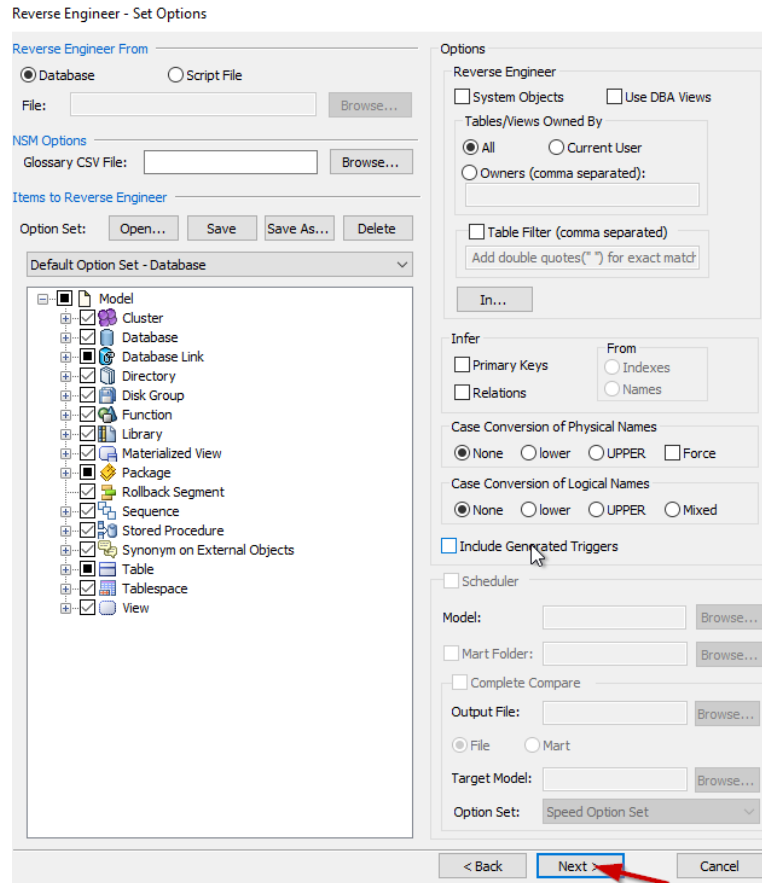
Reverse Engineer - Set Options

Reverse Engineer From

Database

Script File

File:

Browse...

NSM Options

Glossary CSV File:

Browse...

Items to Reverse Engineer

Option Set:

Open...

Save

Save As...

Delete

Default Option Set - Database

Model
Cluster
Database
Database Link
Directory
Disk Group
Function
Library
Materialized View
Package
Rollback Segment
Sequence
Stored Procedure
Synonym on External Objects
Table
Tablespace
View

Options

Reverse Engineer

System Objects

Use DBA Views

Tables/Views Owned By

All

Current User

Owners (comma separated):

Table Filter (comma separated)

Add double quotes(" ") for exact match

In...

Infer

Primary Keys

Relations

From

Indexes

Names

Case Conversion of Physical Names

None

lower

UPPER

Force

Case Conversion of Logical Names

None

lower

UPPER

Mixed

Include Generated Triggers

Scheduler

Model:

Browse...

Mart Folder:

Browse...

Complete Compare

Output File:

Browse...

File

Mart

Target Model:

Browse...

Option Set:

Speed Option Set

< Back

Next >

Cancel